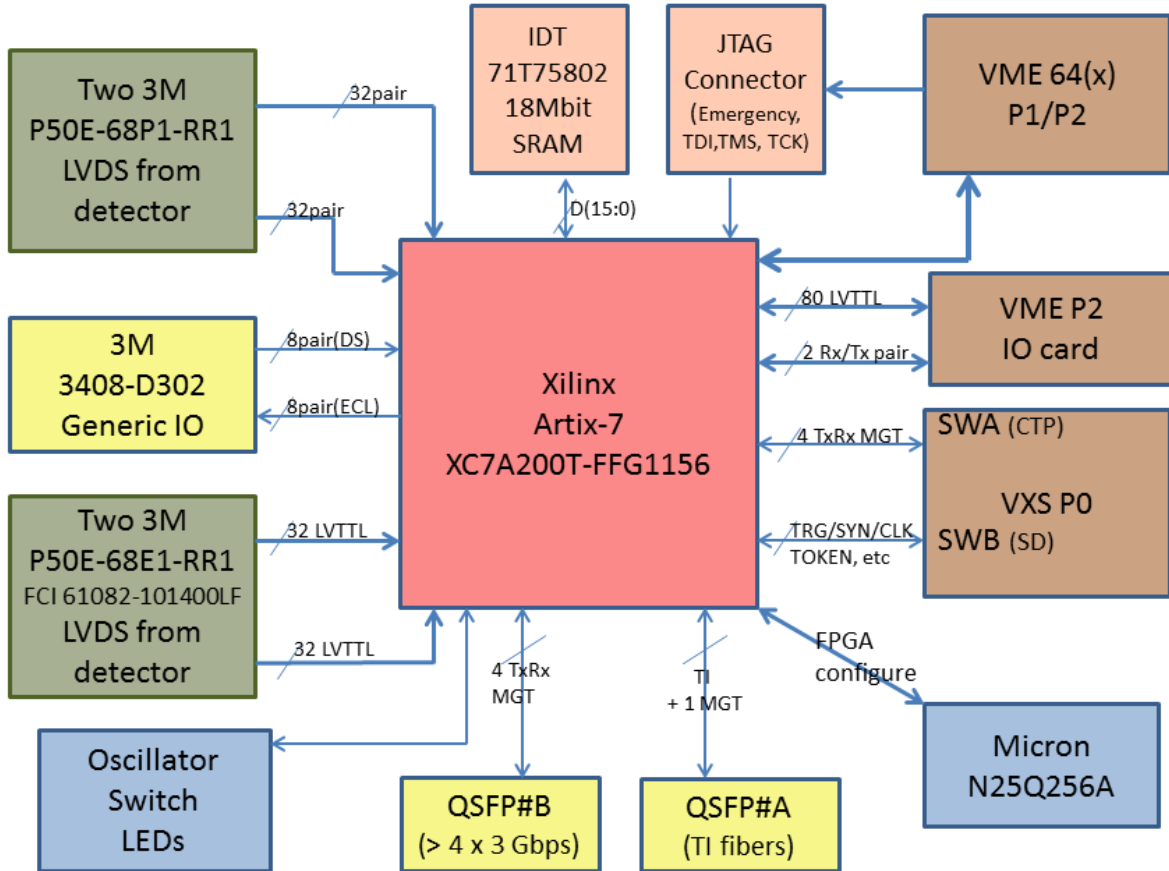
IDT
71T75802
18Mbit
SRAM

JTAG
Connector
(Emergency,
TDI,TMS, TCK)

VME 64(x)
P1/P2

Two 3M
P50E-68P1-RR1
LVDS from
detector

32pair

32pair

D(15:0)

3M
3408-D302
Generic IO

8pair(DS)

8pair(ECL)

Xilinx
Artix-7
XC7A200T-FFG1156

80 LVTTL

VME P2
IO card

2 Rx/Tx pair

4 TxRx MGT

SWA (CTP)

VXS P0

SWB (SD)

TRG/SYN/CLK
TOKEN, etc

Two 3M
P50E-68E1-RR1
FCI 61082-101400LF
LVDS from
detector

32 LVTTL

32 LVTTL

4 TxRx
MGT

TI
+ 1 MGT

FPGA
configure

Oscillator
Switch
LEDs

QSFP#B
(> 4 x 3 Gbps)

QSFP#A
(TI fibers)

Micron
N25Q256A